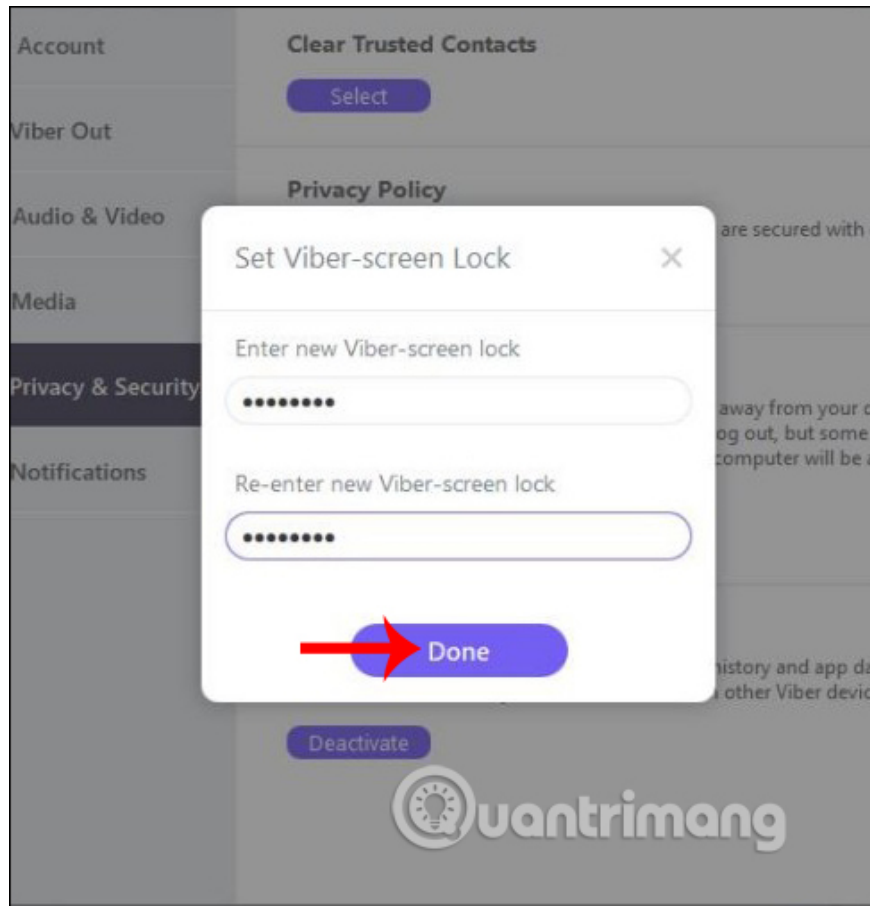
Account

Viber Out

Audio & Video

Media

Privacy & Security

Notifications

Clear Trusted Contacts

Select

Privacy Policy

are secured with

away from your
og out, but some
computer will be a

history and app da
other Viber devic

Deactivate

Set Viber-screen Lock

×

Enter new Viber-screen lock

•••••••••

Re-enter new Viber-screen lock

•••••••••

Done

Quantrimang